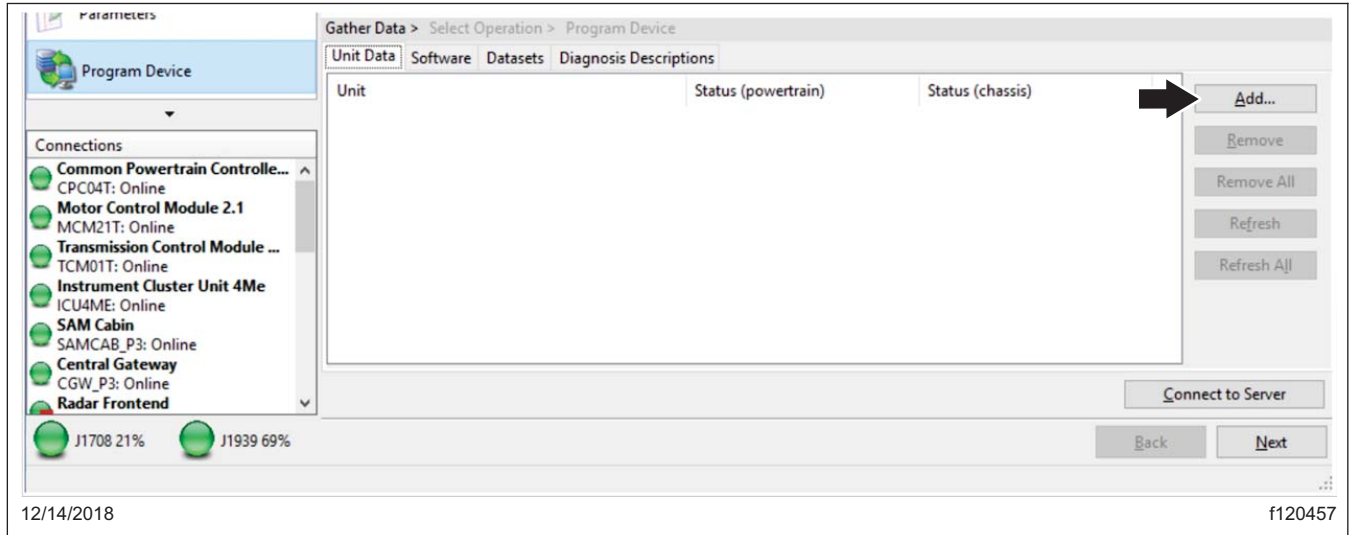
Parameters

Program Device

Connections

Common Powertrain Controlle...
CPC04T: Online
Motor Control Module 2.1
MCM21T: Online
Transmission Control Module ...
TCM01T: Online
Instrument Cluster Unit 4Me
ICU4ME: Online
SAM Cabin
SAMCAB_P3: Online
Central Gateway
CGW_P3: Online
Radar Frontend

J1708 21%
J1939 69%

Gather Data > Select Operation > Program Device

Unit Data | Software | Datasets | Diagnosis Descriptions

| Unit | Status (powertrain) | Status (chassis) |
|---|---|---|

Add...
Remove
Remove All
Refresh
Refresh All

Connect to Server

Back
Next

12/14/2018

f120457